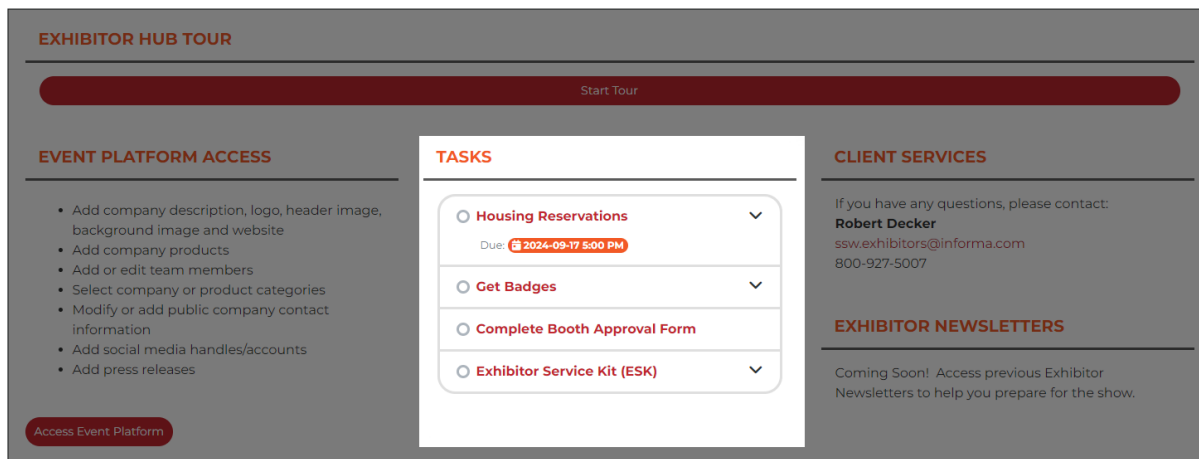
EXHIBITOR HUB TOUR

Start Tour

EVENT PLATFORM ACCESS

- Add company description, logo, header image, background image and website
- Add company products
- Add or edit team members
- Select company or product categories
- Modify or add public company contact information
- Add social media handles/accounts
- Add press releases

Access Event Platform

TASKS

Housing Reservations

Due: 2024-09-17 5:00 PM

Get Badges

Complete Booth Approval Form

Exhibitor Service Kit (ESK)

CLIENT SERVICES

If you have any questions, please contact:
Robert Decker
ssw.exhibitors@informa.com
800-927-5007

EXHIBITOR NEWSLETTERS

Coming Soon! Access previous Exhibitor Newsletters to help you prepare for the show.